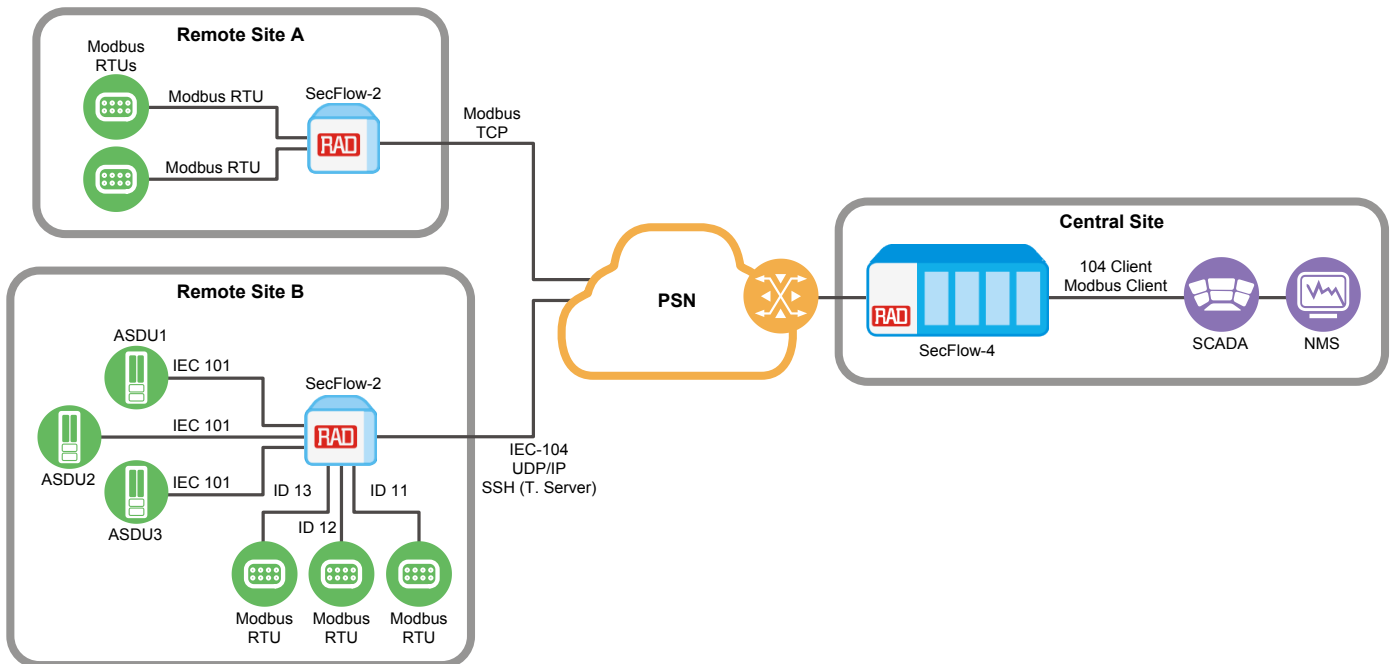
Remote Site A

Modbus RTUs

Modbus RTU

Modbus RTU

SecFlow-2

RAD

Modbus TCP

PSN

Central Site

RAD

SecFlow-4

104 Client
Modbus Client

SCADA

NMS

Remote Site B

ASDU1

IEC 101

SecFlow-2

RAD

ASDU2

IEC 101

ASDU3

IEC 101

ID 13

ID 12

ID 11

IEC-104
UDP/IP
SSH (T. Server)

Modbus RTU

Modbus RTU

Modbus RTU